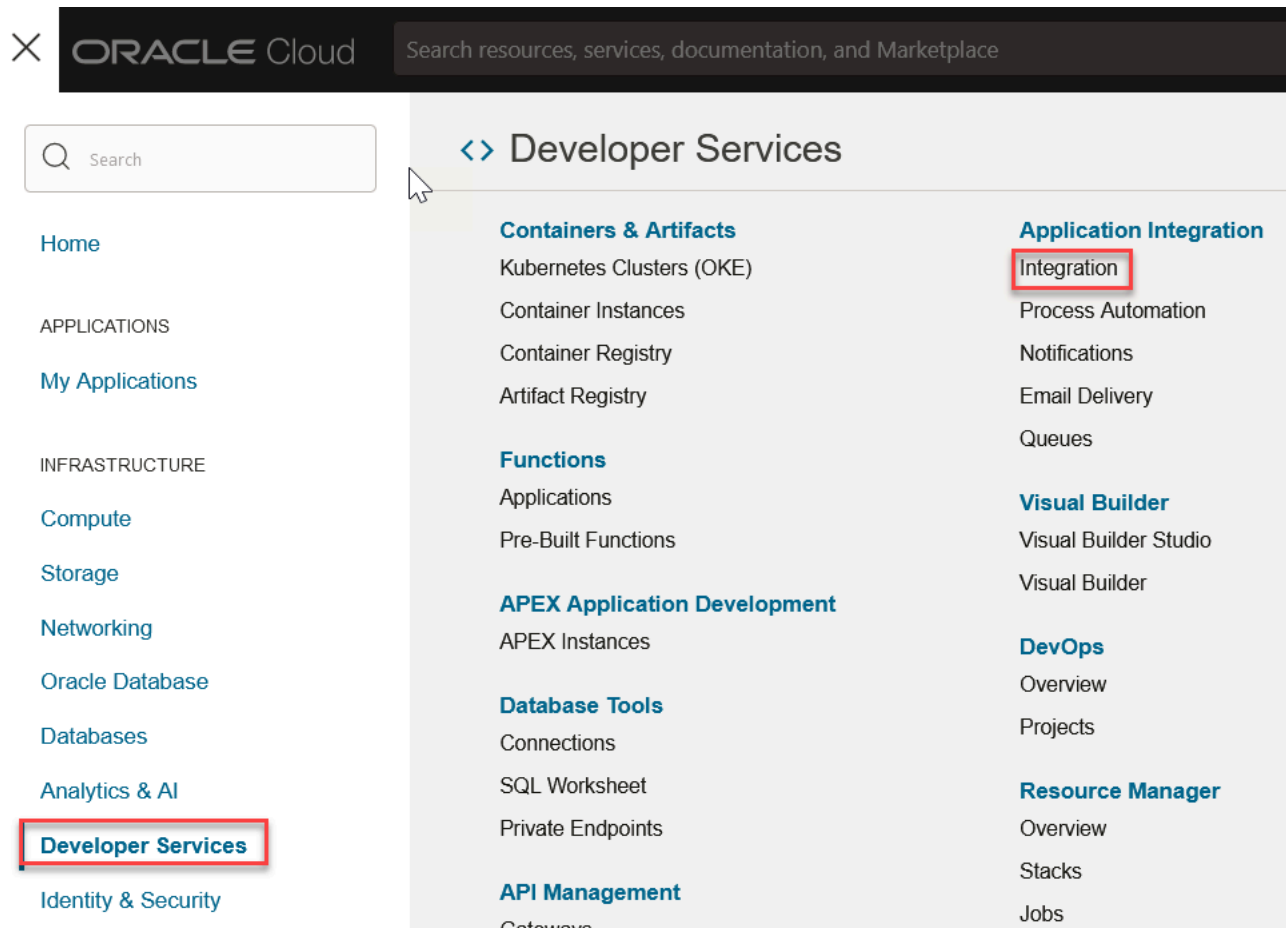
ORACLE Cloud

Search resources, services, documentation, and Marketplace

Search

Home

APPLICATIONS

My Applications

INFRASTRUCTURE

Compute

Storage

Networking

Oracle Database

Databases

Analytics & AI

Developer Services

Identity & Security

<> Developer Services

Containers & Artifacts
Kubernetes Clusters (OKE)
Container Instances
Container Registry
Artifact Registry

Functions
Applications
Pre-Built Functions

APEX Application Development
APEX Instances

Database Tools
Connections
SQL Worksheet
Private Endpoints

API Management
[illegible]

Application Integration
Integration
Process Automation
Notifications
Email Delivery
Queues

Visual Builder
Visual Builder Studio
Visual Builder

DevOps
Overview
Projects

Resource Manager
Overview
Stacks
Jobs